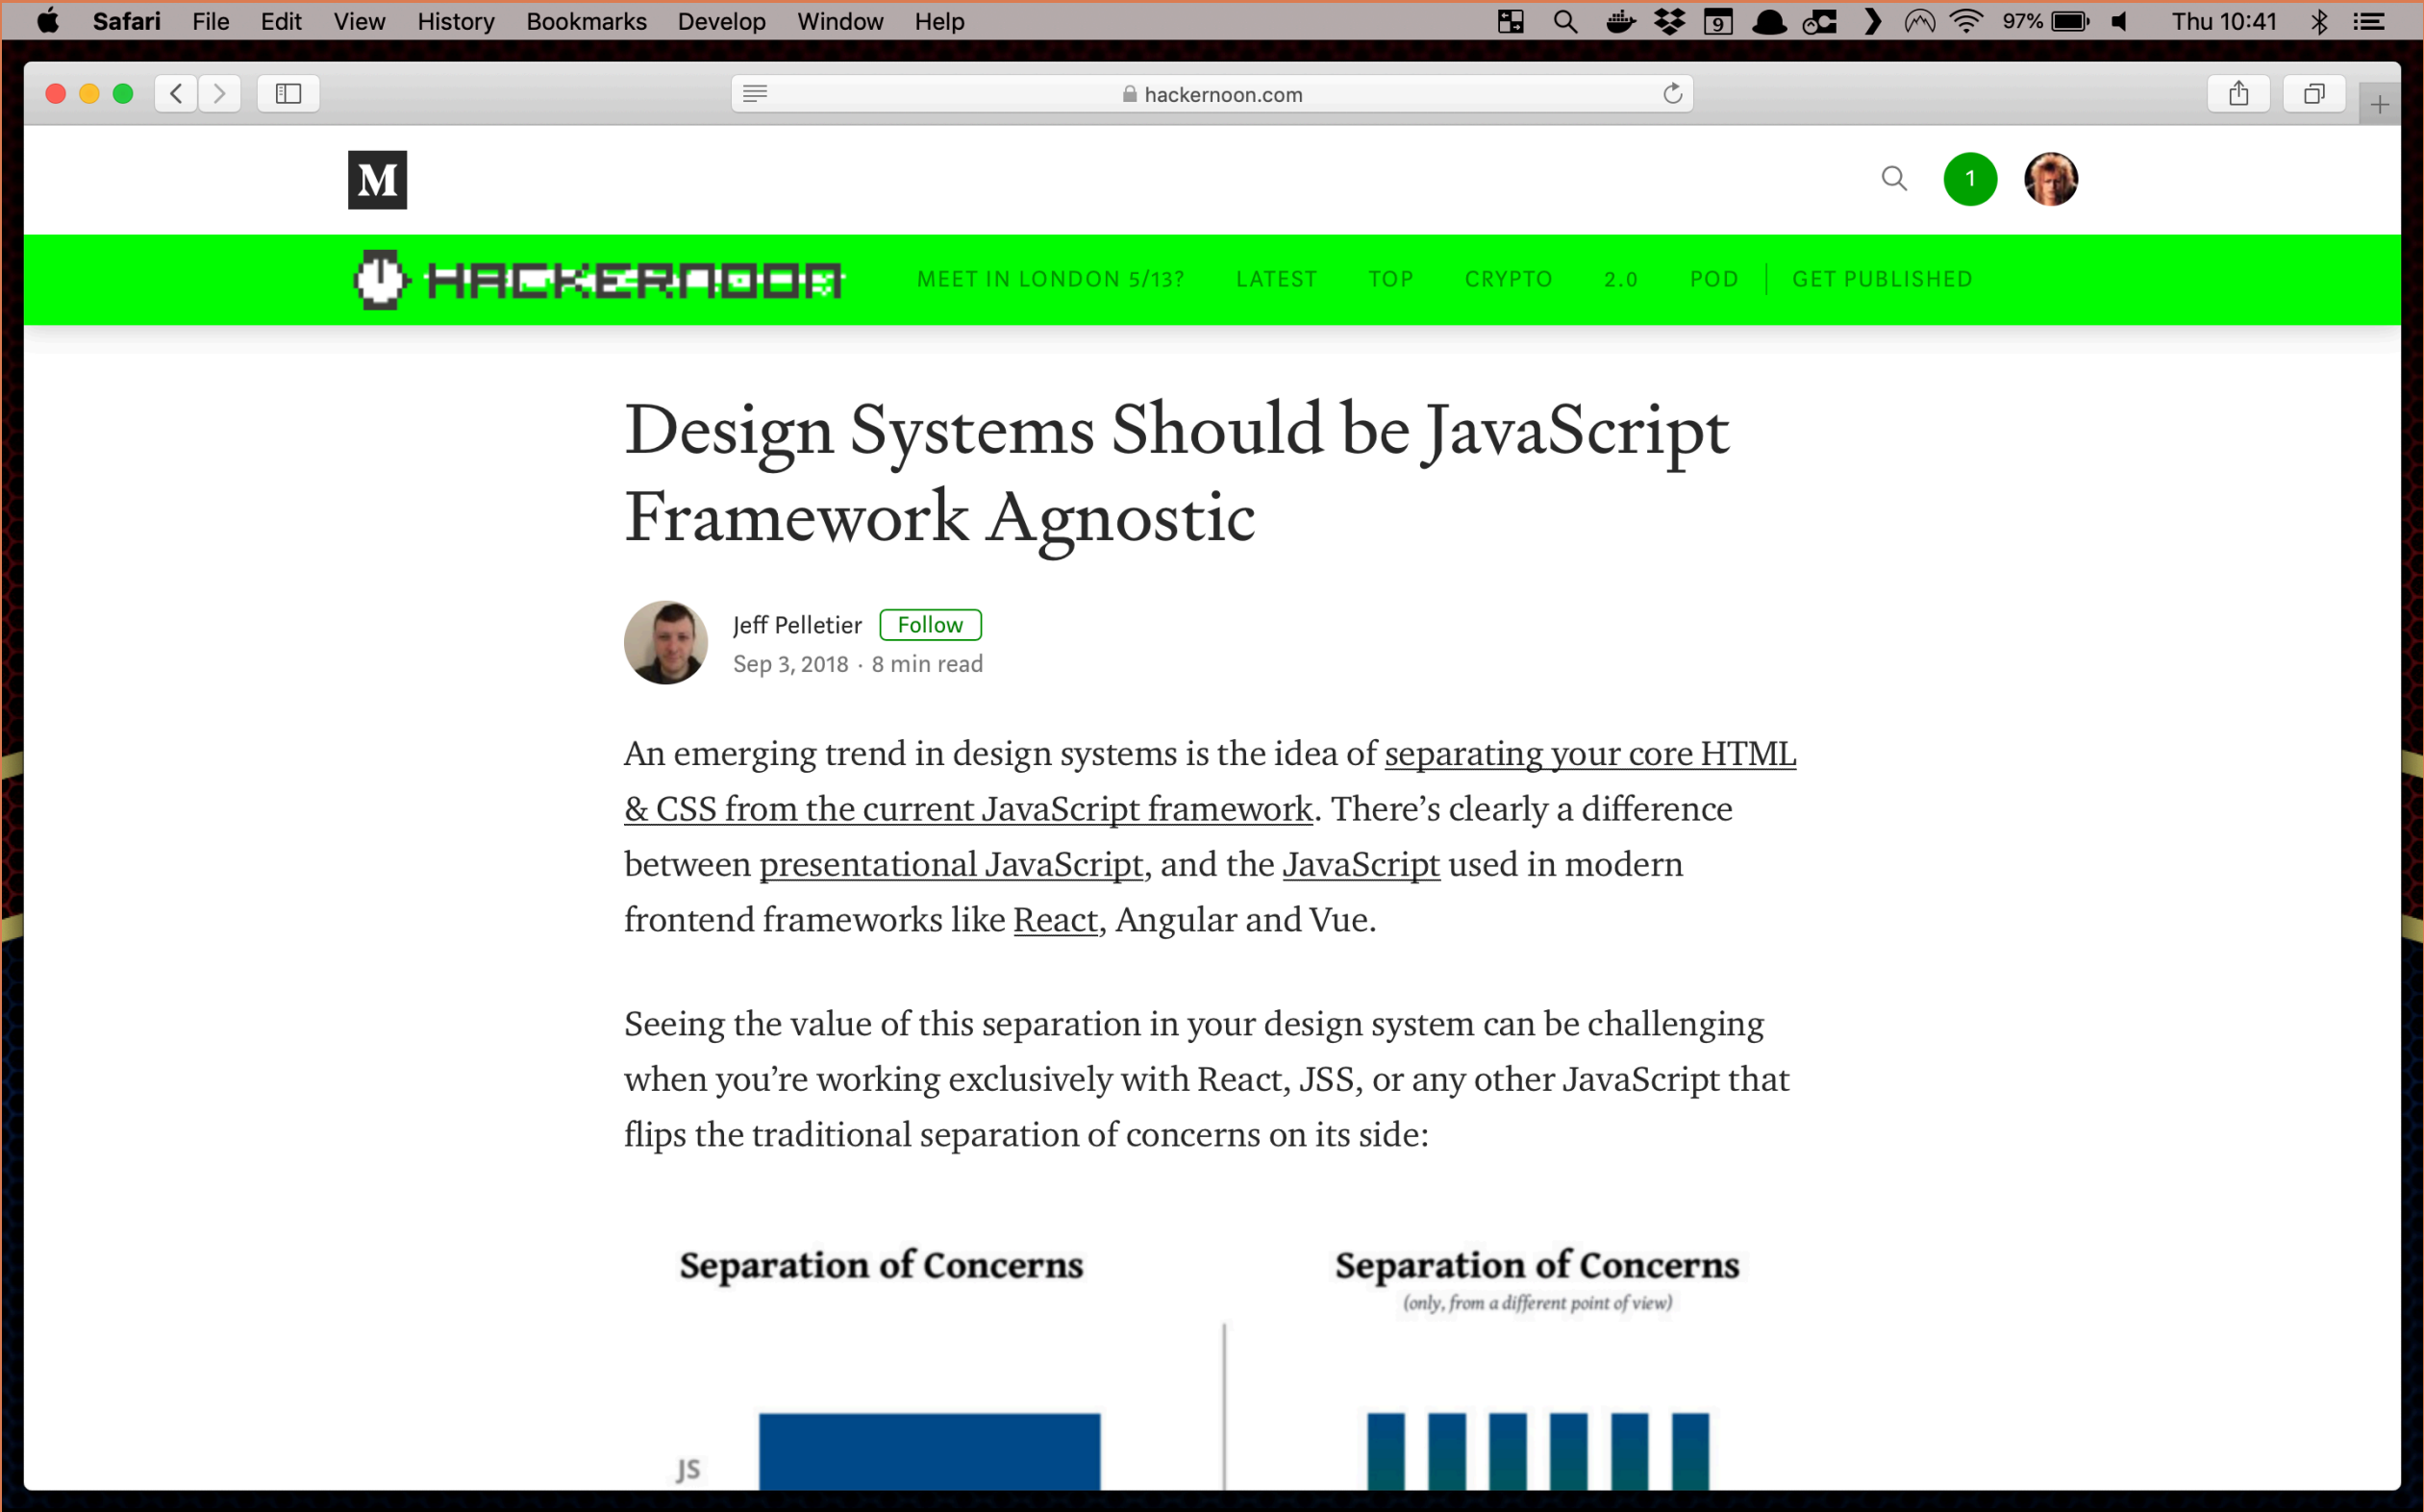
Safari File Edit View History Bookmarks Develop Window Help

97% Thu 10:41

hackernoon.com

M

1

HACKERNOON

MEET IN LONDON 5/13? LATEST TOP CRYPTO 2.0 POD GET PUBLISHED

Design Systems Should be JavaScript Framework Agnostic

Jeff Pelletier Follow

Sep 3, 2018 · 8 min read

An emerging trend in design systems is the idea of separating your core HTML & CSS from the current JavaScript framework. There's clearly a difference between presentational JavaScript, and the JavaScript used in modern frontend frameworks like React, Angular and Vue.

Seeing the value of this separation in your design system can be challenging when you're working exclusively with React, JSS, or any other JavaScript that flips the traditional separation of concerns on its side:

Separation of Concerns

Separation of Concerns
(only, from a different point of view)

JS